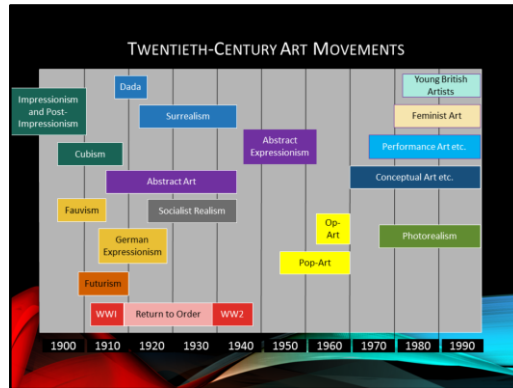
TWENTIETH-CENTURY ART MOVEMENTS

Impressionism and Post-Impressionism

Dada

Surrealism

Abstract Expressionism

Young British Artists

Feminist Art

Performance Art etc.

Cubism

Abstract Art

Conceptual Art etc.

Fauvism

Socialist Realism

German Expressionism

Op-Art

Photorealism

Pop-Art

Futurism

WWI

Return to Order

WW2

| 1900 | 1910 | 1920 | 1930 | 1940 | 1950 | 1960 | 1970 | 1980 | 1990 |
|---|---|---|---|---|---|---|---|---|---|